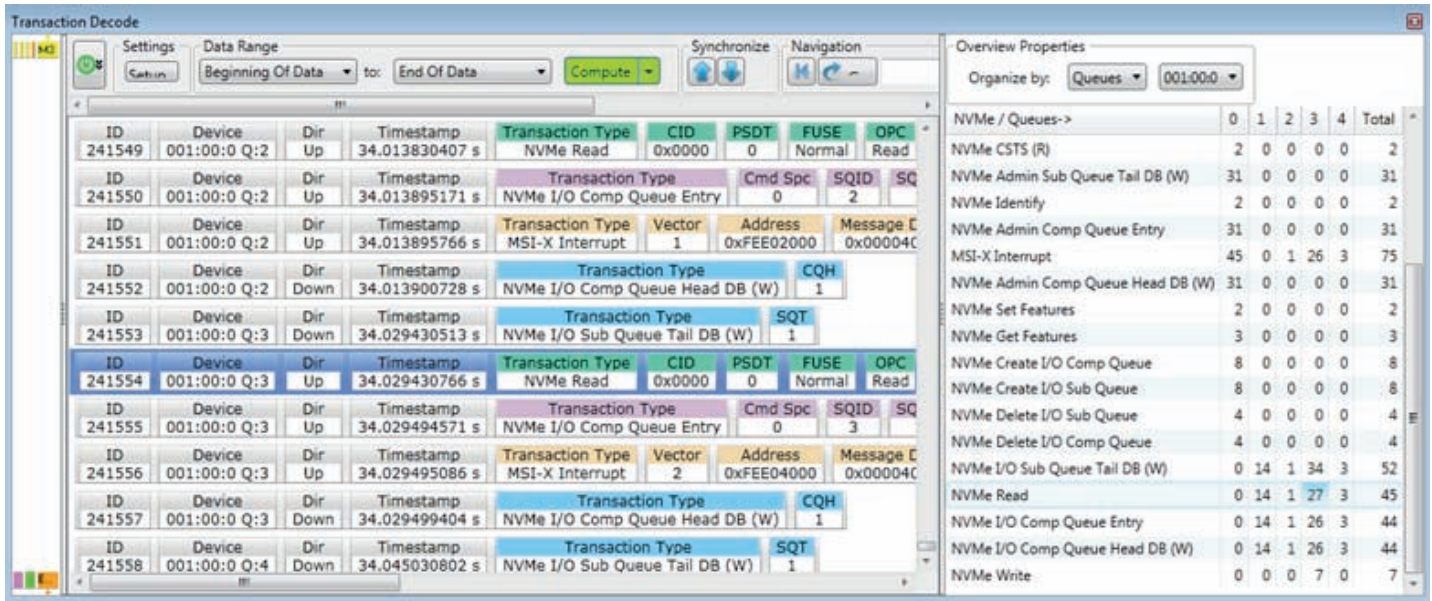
Transaction Decode

M3

Settings
Setup

Data Range
Beginning Of Data ▾ to: End Of Data ▾ Compute ▾

Synchronize

Navigation

| ID | Device | Dir | Timestamp | Transaction Type | CID | PSDT | FUSE | OPC |
|---|---|---|---|---|---|---|---|---|
| 241549 | 001:00:0 Q:2 | Up | 34.013830407 s | NVMe Read | 0x0000 | 0 | Normal | Read |

| ID | Device | Dir | Timestamp | Transaction Type | Cmd Spc | SQID | SQ |
|---|---|---|---|---|---|---|---|
| 241550 | 001:00:0 Q:2 | Up | 34.013895171 s | NVMe I/O Comp Queue Entry | 0 | 2 | |

| ID | Device | Dir | Timestamp | Transaction Type | Vector | Address | Message D |
|---|---|---|---|---|---|---|---|
| 241551 | 001:00:0 Q:2 | Up | 34.013895766 s | MSI-X Interrupt | 1 | 0xFEE02000 | 0x00004C |

| ID | Device | Dir | Timestamp | Transaction Type | CQH |
|---|---|---|---|---|---|
| 241552 | 001:00:0 Q:2 | Down | 34.013900728 s | NVMe I/O Comp Queue Head DB (W) | 1 |

| ID | Device | Dir | Timestamp | Transaction Type | SQT |
|---|---|---|---|---|---|
| 241553 | 001:00:0 Q:3 | Down | 34.029430513 s | NVMe I/O Sub Queue Tail DB (W) | 1 |

| ID | Device | Dir | Timestamp | Transaction Type | CID | PSDT | FUSE | OPC |
|---|---|---|---|---|---|---|---|---|
| 241554 | 001:00:0 Q:3 | Up | 34.029430766 s | NVMe Read | 0x0000 | 0 | Normal | Read |

| ID | Device | Dir | Timestamp | Transaction Type | Cmd Spc | SQID | SQ |
|---|---|---|---|---|---|---|---|
| 241555 | 001:00:0 Q:3 | Up | 34.029494571 s | NVMe I/O Comp Queue Entry | 0 | 3 | |

| ID | Device | Dir | Timestamp | Transaction Type | Vector | Address | Message D |
|---|---|---|---|---|---|---|---|
| 241556 | 001:00:0 Q:3 | Up | 34.029495086 s | MSI-X Interrupt | 2 | 0xFEE04000 | 0x00004C |

| ID | Device | Dir | Timestamp | Transaction Type | CQH |
|---|---|---|---|---|---|
| 241557 | 001:00:0 Q:3 | Down | 34.029499404 s | NVMe I/O Comp Queue Head DB (W) | 1 |

| ID | Device | Dir | Timestamp | Transaction Type | SQT |
|---|---|---|---|---|---|
| 241558 | 001:00:0 Q:4 | Down | 34.045030802 s | NVMe I/O Sub Queue Tail DB (W) | 1 |

Overview Properties
Organize by: Queues ▾ 001:00:0 ▾

| NVMe / Queues-> | 0 | 1 | 2 | 3 | 4 | Total |
|---|---|---|---|---|---|---|
| NVMe CSTS (R) | 2 | 0 | 0 | 0 | 0 | 2 |
| NVMe Admin Sub Queue Tail DB (W) | 31 | 0 | 0 | 0 | 0 | 31 |
| NVMe Identify | 2 | 0 | 0 | 0 | 0 | 2 |
| NVMe Admin Comp Queue Entry | 31 | 0 | 0 | 0 | 0 | 31 |
| MSI-X Interrupt | 45 | 0 | 1 | 26 | 3 | 75 |
| NVMe Admin Comp Queue Head DB (W) | 31 | 0 | 0 | 0 | 0 | 31 |
| NVMe Set Features | 2 | 0 | 0 | 0 | 0 | 2 |
| NVMe Get Features | 3 | 0 | 0 | 0 | 0 | 3 |
| NVMe Create I/O Comp Queue | 8 | 0 | 0 | 0 | 0 | 8 |
| NVMe Create I/O Sub Queue | 8 | 0 | 0 | 0 | 0 | 8 |
| NVMe Delete I/O Sub Queue | 4 | 0 | 0 | 0 | 0 | 4 |
| NVMe Delete I/O Comp Queue | 4 | 0 | 0 | 0 | 0 | 4 |
| NVMe I/O Sub Queue Tail DB (W) | 0 | 14 | 1 | 34 | 3 | 52 |
| NVMe Read | 0 | 14 | 1 | 27 | 3 | 45 |
| NVMe I/O Comp Queue Entry | 0 | 14 | 1 | 26 | 3 | 44 |
| NVMe I/O Comp Queue Head DB (W) | 0 | 14 | 1 | 26 | 3 | 44 |
| NVMe Write | 0 | 0 | 0 | 7 | 0 | 7 |